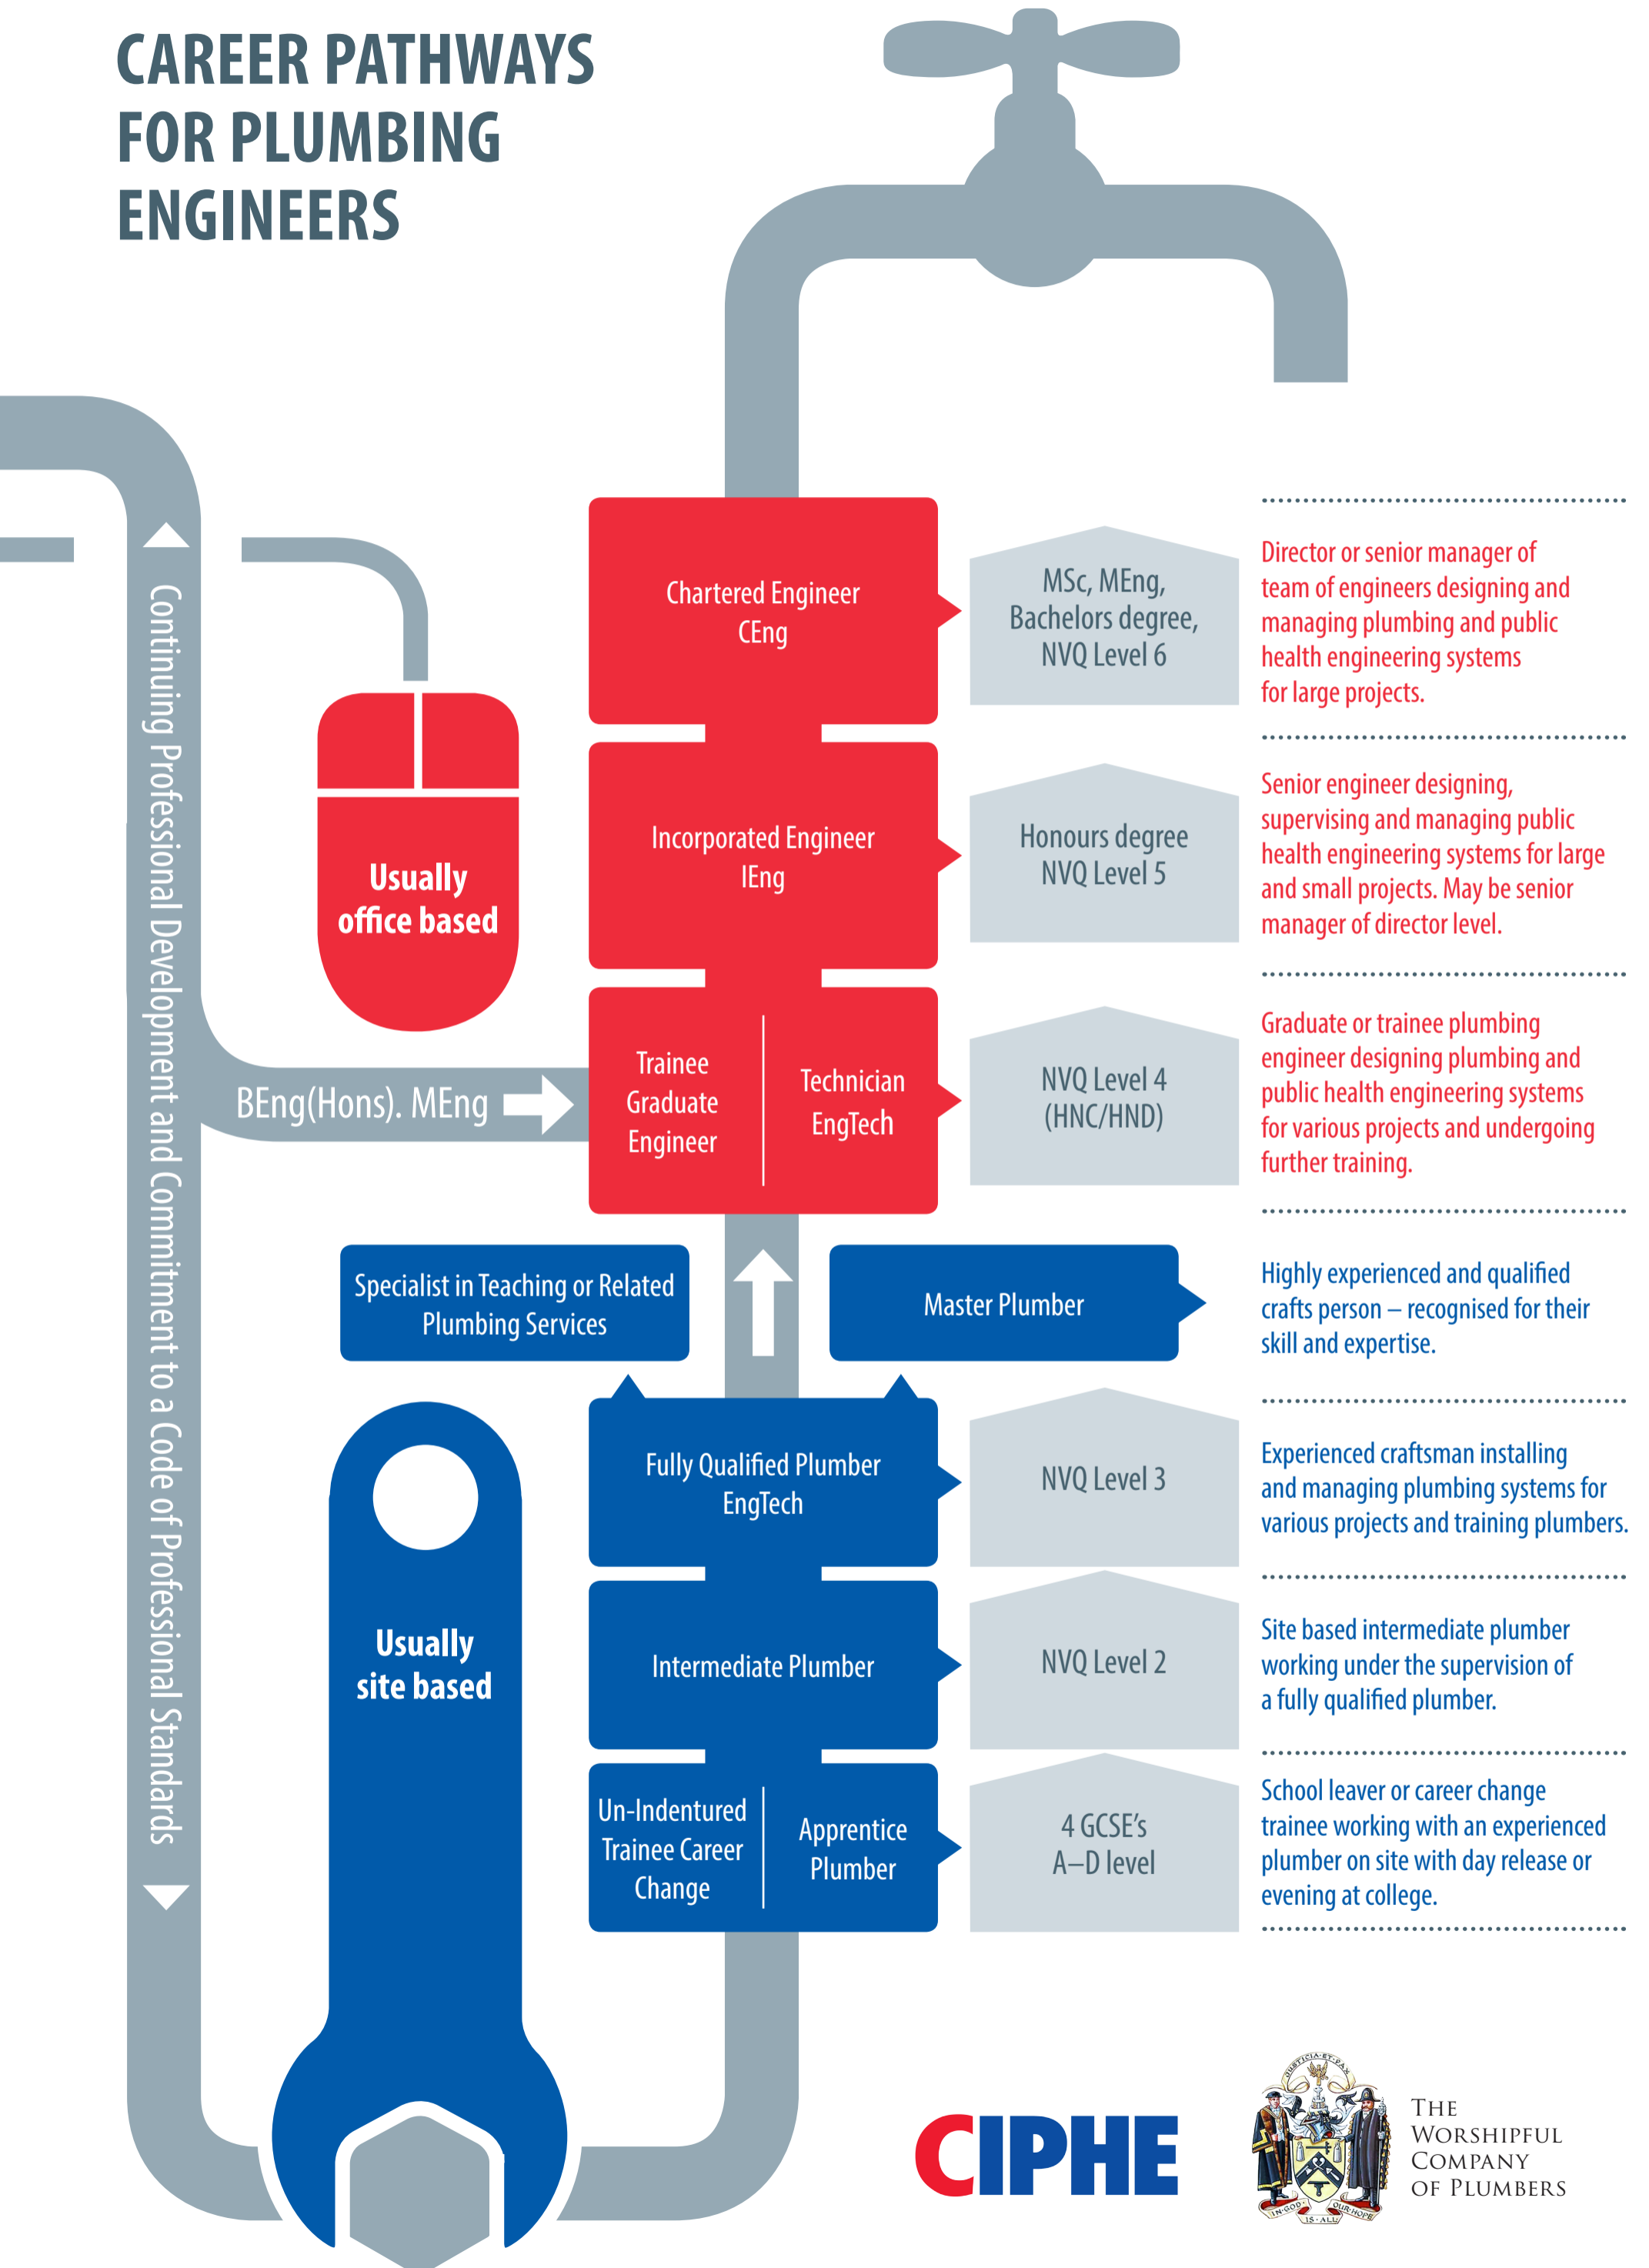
CAREER PATHWAYS FOR PLUMBING ENGINEERS

Continuing Professional Development and Commitment to a Code of Professional Standards

Usually office based

Chartered Engineer
CEng

MSc, MEng, Bachelors degree, NVQ Level 6

Director or senior manager of team of engineers designing and managing plumbing and public health engineering systems for large projects.

Incorporated Engineer
IEng

Honours degree
NVQ Level 5

Senior engineer designing, supervising and managing public health engineering systems for large and small projects. May be senior manager of director level.

BEng(Hons). MEng

Trainee Graduate Engineer

Technician EngTech

NVQ Level 4
(HNC/HND)

Graduate or trainee plumbing engineer designing plumbing and public health engineering systems for various projects and undergoing further training.

Specialist in Teaching or Related Plumbing Services

Master Plumber

Highly experienced and qualified crafts person – recognised for their skill and expertise.

Usually site based

Fully Qualified Plumber
EngTech

NVQ Level 3

Experienced craftsman installing and managing plumbing systems for various projects and training plumbers.

Intermediate Plumber

NVQ Level 2

Site based intermediate plumber working under the supervision of a fully qualified plumber.

Un-Indentured Trainee Career Change

Apprentice Plumber

4 GCSE's
A–D level

School leaver or career change trainee working with an experienced plumber on site with day release or evening at college.

CIPHE

JUSTICIA·ET·PAX
IN·GOD IS·ALL OUR·HOPE

The Worshipful Company of Plumbers